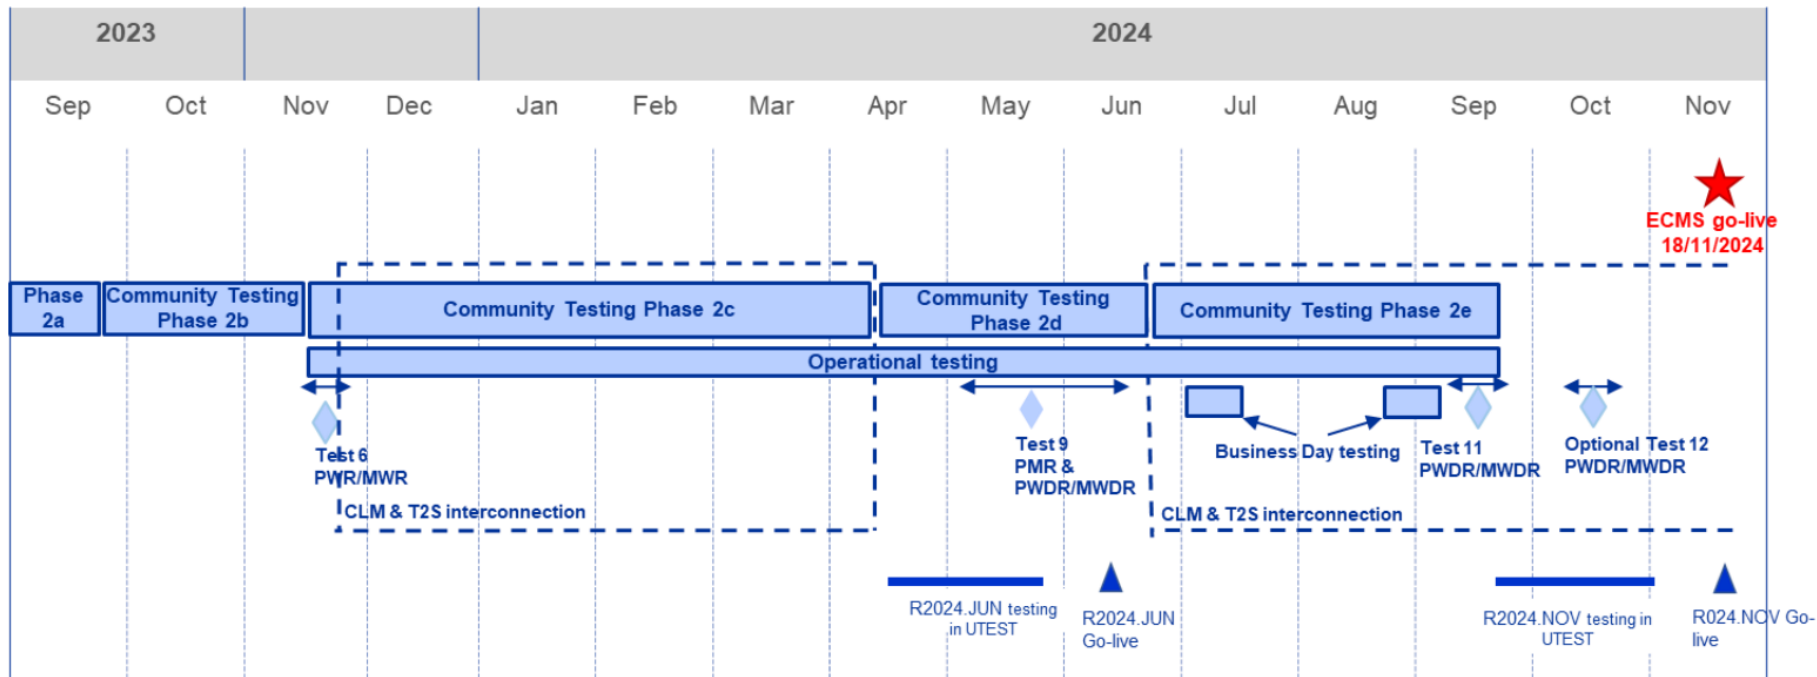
2023

2024

Sep Oct Nov Dec Jan Feb Mar Apr May Jun Jul Aug Sep Oct Nov

ECMS go-live 18/11/2024

Phase 2a

Community Testing Phase 2b

Community Testing Phase 2c

Community Testing Phase 2d

Community Testing Phase 2e

Operational testing

Test 6 PWR/MWR

CLM & T2S interconnection

Test 9 PMR & PWDR/MWDR

Business Day testing

Test 11 PWDR/MWDR

Optional Test 12 PWDR/MWDR

CLM & T2S interconnection

R2024.JUN testing in UTEST

R2024.JUN Go-live

R2024.NOV testing in UTEST

R024.NOV Go-live